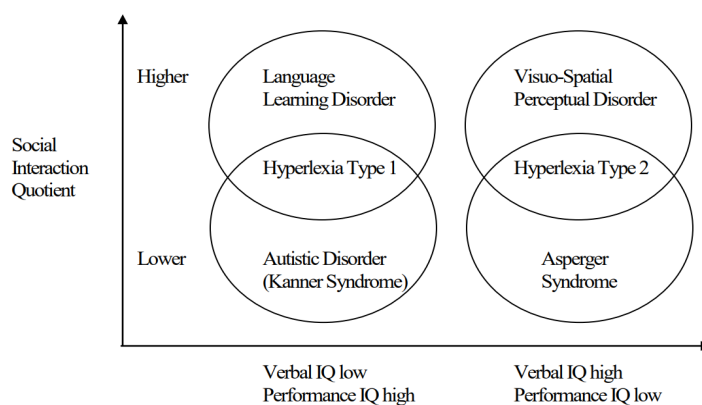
Social Interaction Quotient

Higher

Lower

Language Learning Disorder

Hyperlexia Type 1

Autistic Disorder (Kanner Syndrome)

Visuo-Spatial Perceptual Disorder

Hyperlexia Type 2

Asperger Syndrome

Verbal IQ low
Performance IQ high

Verbal IQ high
Performance IQ low